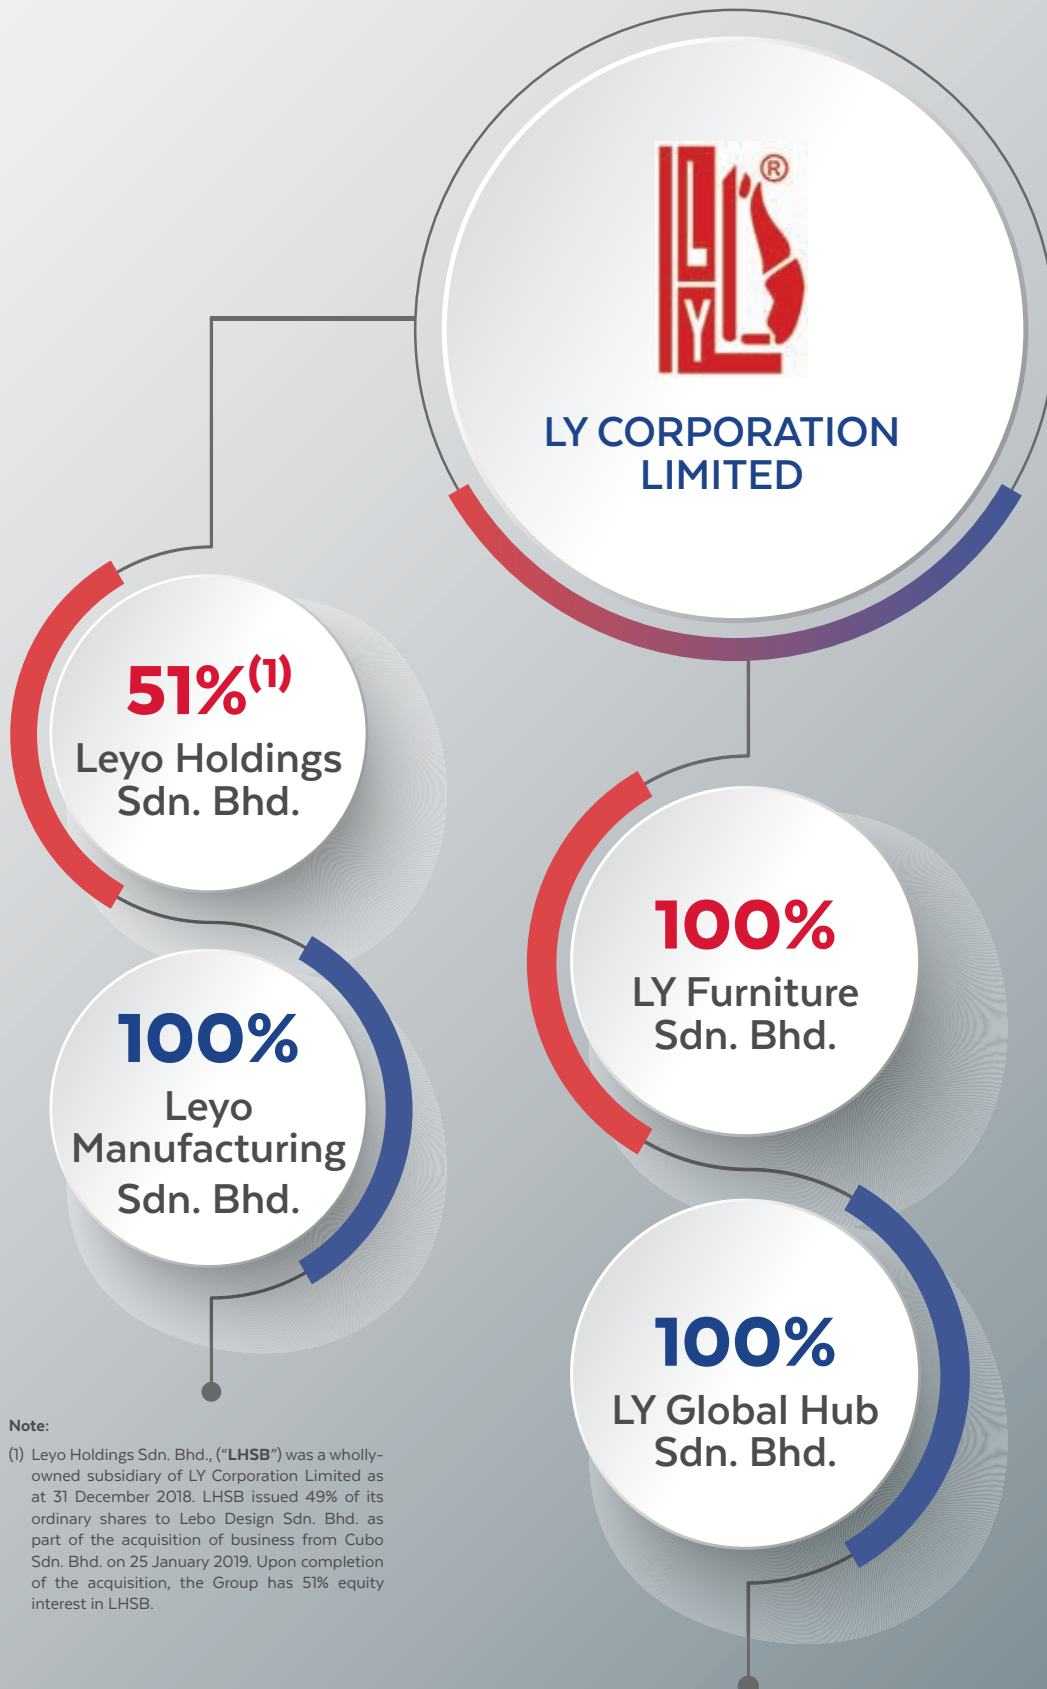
LY CORPORATION LIMITED

51%$^{(1)}$
Leyo Holdings Sdn. Bhd.

100%
Leyo Manufacturing Sdn. Bhd.

100%
LY Furniture Sdn. Bhd.

100%
LY Global Hub Sdn. Bhd.

Note:
(1) Leyo Holdings Sdn. Bhd., ("LHSB") was a wholly-owned subsidiary of LY Corporation Limited as at 31 December 2018. LHSB issued 49% of its ordinary shares to Lebo Design Sdn. Bhd. as part of the acquisition of business from Cubo Sdn. Bhd. on 25 January 2019. Upon completion of the acquisition, the Group has 51% equity interest in LHSB.